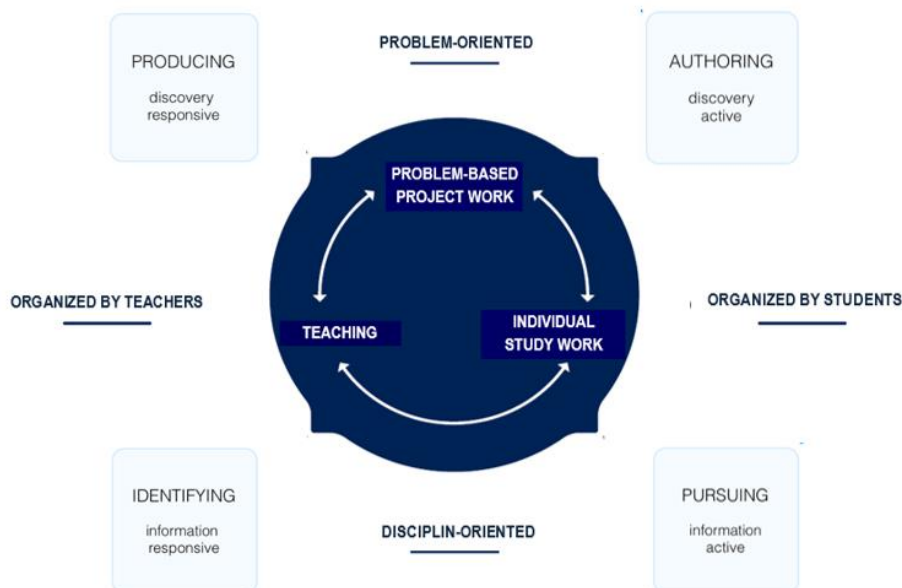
PRODUCING
discovery
responsive

PROBLEM-ORIENTED

AUTHORING
discovery
active

PROBLEM-BASED
PROJECT WORK

ORGANIZED BY TEACHERS

TEACHING

INDIVIDUAL
STUDY WORK

ORGANIZED BY STUDENTS

IDENTIFYING
information
responsive

DISCIPLIN-ORIENTED

PURSUING
information
active